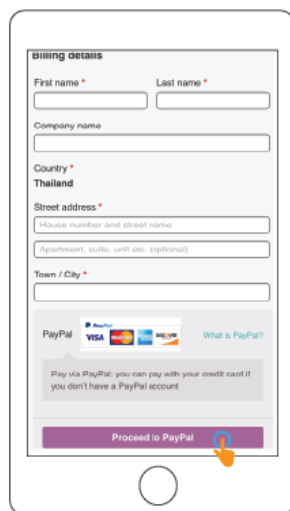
Billing details

First name *

Last name *

Company name

Country *

Thailand

Street address *

House number and street name

Apartment, suite, unit etc. (optional)

Town / City *

PayPal

PayPal

VISA

DISCOVER

What is PayPal?

Pay via PayPal; you can pay with your credit card if you don't have a PayPal account

Proceed to PayPal